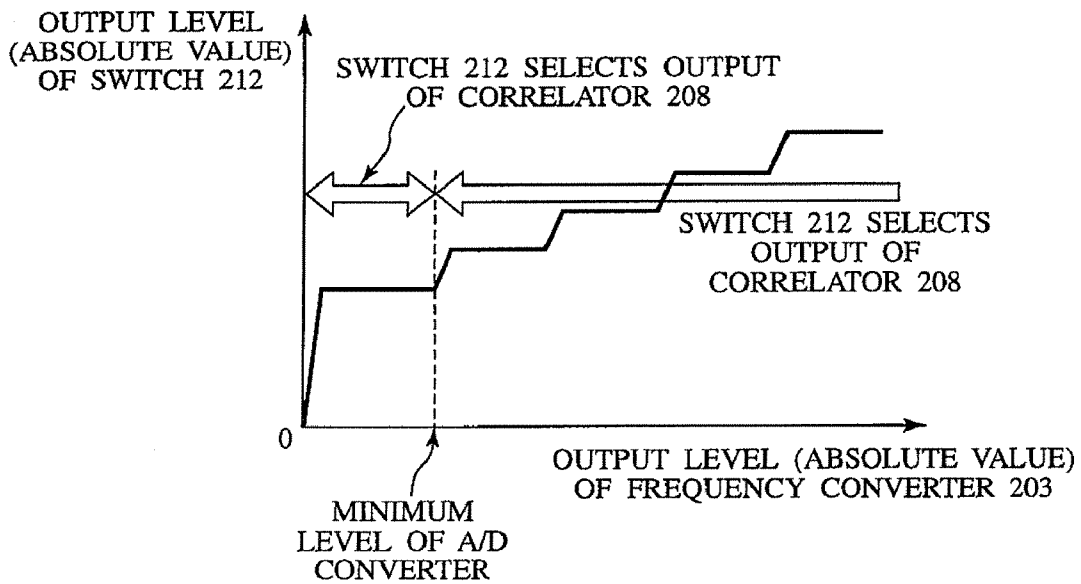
OUTPUT LEVEL
(ABSOLUTE VALUE)
OF SWITCH 212

SWITCH 212 SELECTS OUTPUT
OF CORRELATOR 208

SWITCH 212 SELECTS
OUTPUT OF
CORRELATOR 208

0

OUTPUT LEVEL (ABSOLUTE VALUE)
OF FREQUENCY CONVERTER 203

MINIMUM
LEVEL OF A/D
CONVERTER